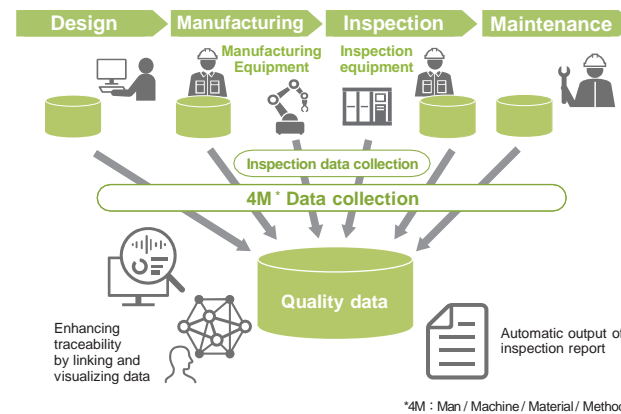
Design

Manufacturing

Inspection

Maintenance

Manufacturing Equipment

Inspection equipment

Inspection data collection

4M* Data collection

Quality data

Enhancing traceability by linking and visualizing data

Automatic output of inspection report

*4M：Man / Machine / Material / Method